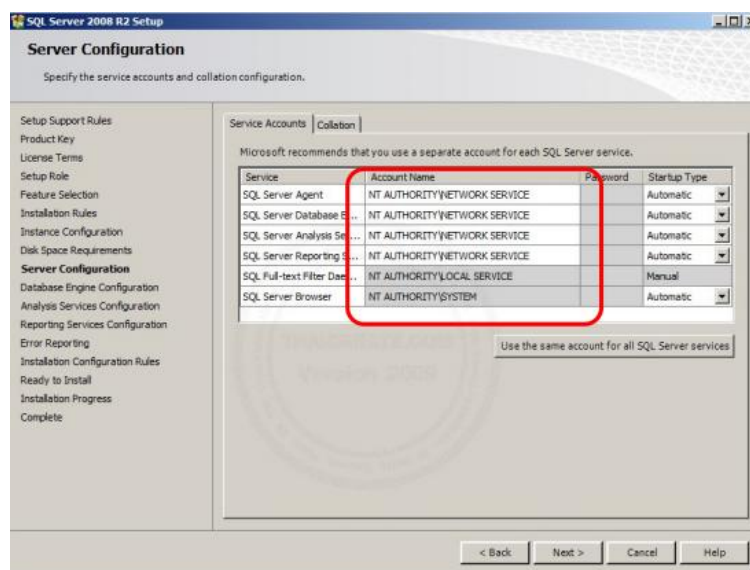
SQL Server 2008 R2 Setup

Server Configuration

Specify the service accounts and collation configuration.

Setup Support Rules
Product Key
License Terms
Setup Role
Feature Selection
Installation Rules
Instance Configuration
Disk Space Requirements
Server Configuration
Database Engine Configuration
Analysis Services Configuration
Reporting Services Configuration
Error Reporting
Installation Configuration Rules
Ready to Install
Installation Progress
Complete

Service Accounts | Collation

Microsoft recommends that you use a separate account for each SQL Server service.

| Service | Account Name | Password | Startup Type |
|---|---|---|---|
| SQL Server Agent | NT AUTHORITY\NETWORK SERVICE | | Automatic |
| SQL Server Database E... | NT AUTHORITY\NETWORK SERVICE | | Automatic |
| SQL Server Analysis Se... | NT AUTHORITY\NETWORK SERVICE | | Automatic |
| SQL Server Reporting S... | NT AUTHORITY\NETWORK SERVICE | | Automatic |
| SQL Full-text Filter Dae... | NT AUTHORITY\LOCAL SERVICE | | Manual |
| SQL Server Browser | NT AUTHORITY\SYSTEM | | Automatic |

Use the same account for all SQL Server services

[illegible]
Version 2009

< Back | Next > | Cancel | Help